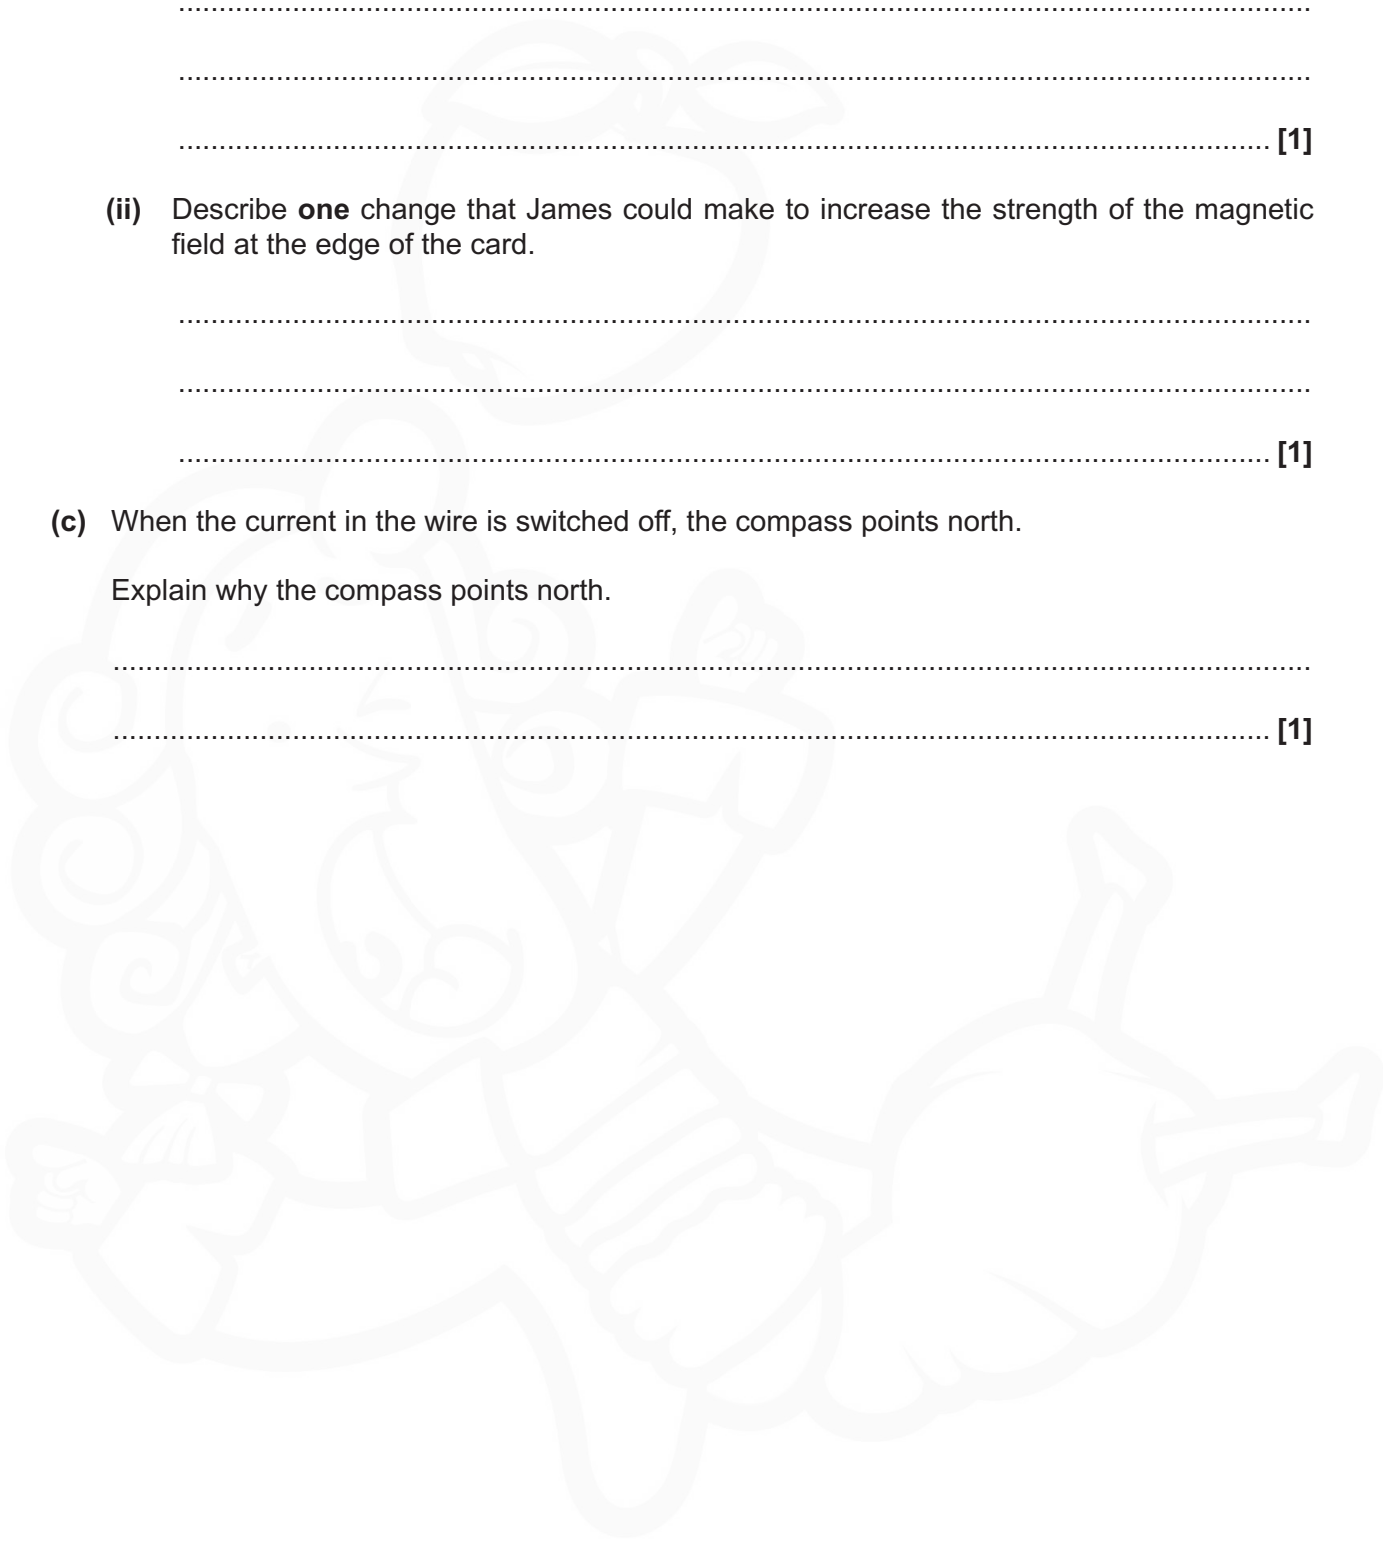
..........................................................................................................................................

..........................................................................................................................................

.......................................................................................................................................... [1]

(ii) Describe one change that James could make to increase the strength of the magnetic field at the edge of the card.

..........................................................................................................................................

..........................................................................................................................................

.......................................................................................................................................... [1]

(c) When the current in the wire is switched off, the compass points north.

Explain why the compass points north.

..........................................................................................................................................

.......................................................................................................................................... [1]